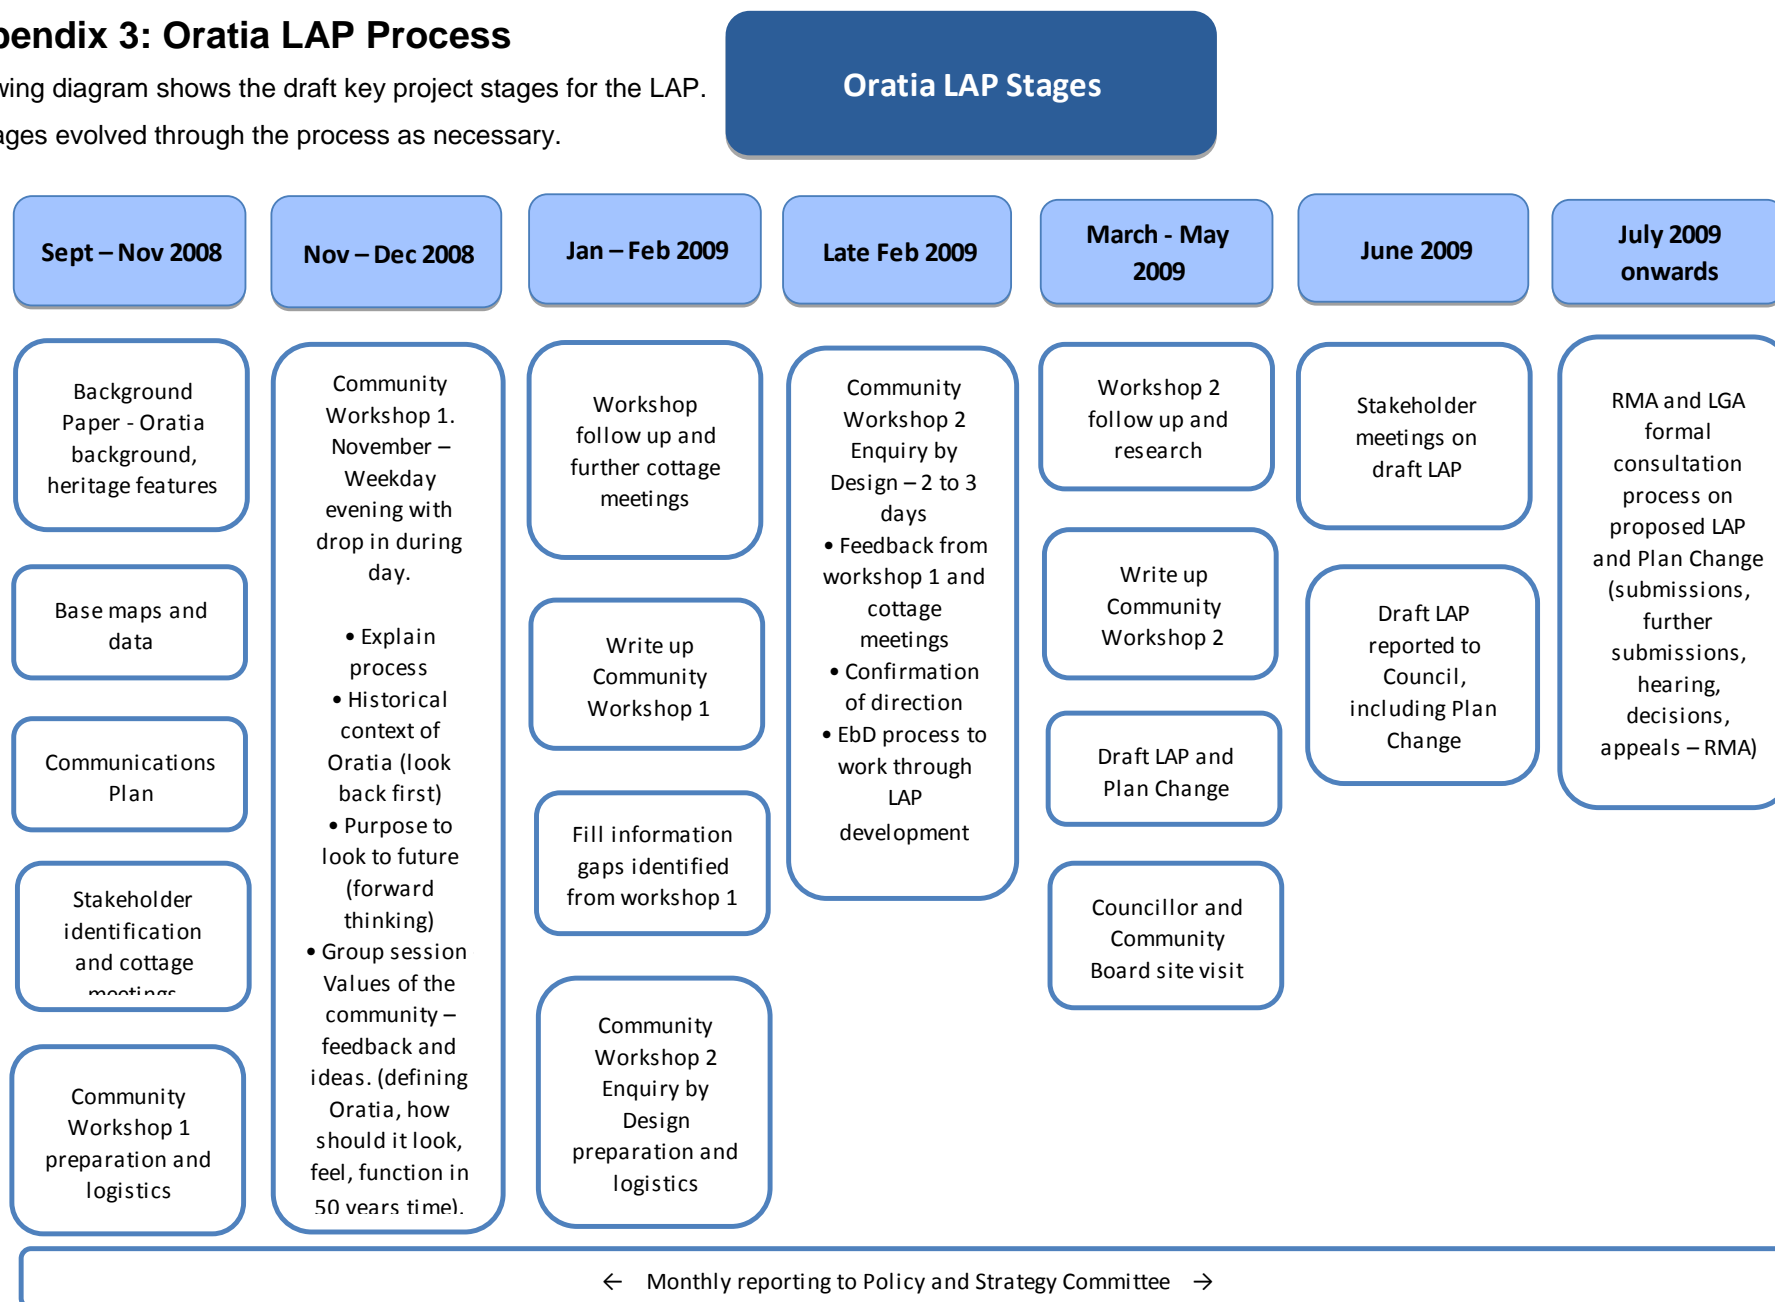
pendix 3: Oratia LAP Process

wing diagram shows the draft key project stages for the LAP. ages evolved through the process as necessary.

Oratia LAP Stages

Sept – Nov 2008

Background Paper - Oratia background, heritage features

Base maps and data

Communications Plan

Stakeholder identification and cottage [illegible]

Community Workshop 1 preparation and logistics

Nov – Dec 2008

Community Workshop 1. November – Weekday evening with drop in during day.

• Explain process
• Historical context of Oratia (look back first)
• Purpose to look to future (forward thinking)
• Group session Values of the community – feedback and ideas. (defining Oratia, how should it look, feel, function in 50 years time).

Jan – Feb 2009

Workshop follow up and further cottage meetings

Write up Community Workshop 1

Fill information gaps identified from workshop 1

Community Workshop 2 Enquiry by Design preparation and logistics

Late Feb 2009

Community Workshop 2 Enquiry by Design – 2 to 3 days
• Feedback from workshop 1 and cottage meetings
• Confirmation of direction
• EbD process to work through LAP development

March - May 2009

Workshop 2 follow up and research

Write up Community Workshop 2

Draft LAP and Plan Change

Councillor and Community Board site visit

June 2009

Stakeholder meetings on draft LAP

Draft LAP reported to Council, including Plan Change

July 2009 onwards

RMA and LGA formal consultation process on proposed LAP and Plan Change (submissions, further submissions, hearing, decisions, appeals – RMA)

← Monthly reporting to Policy and Strategy Committee →